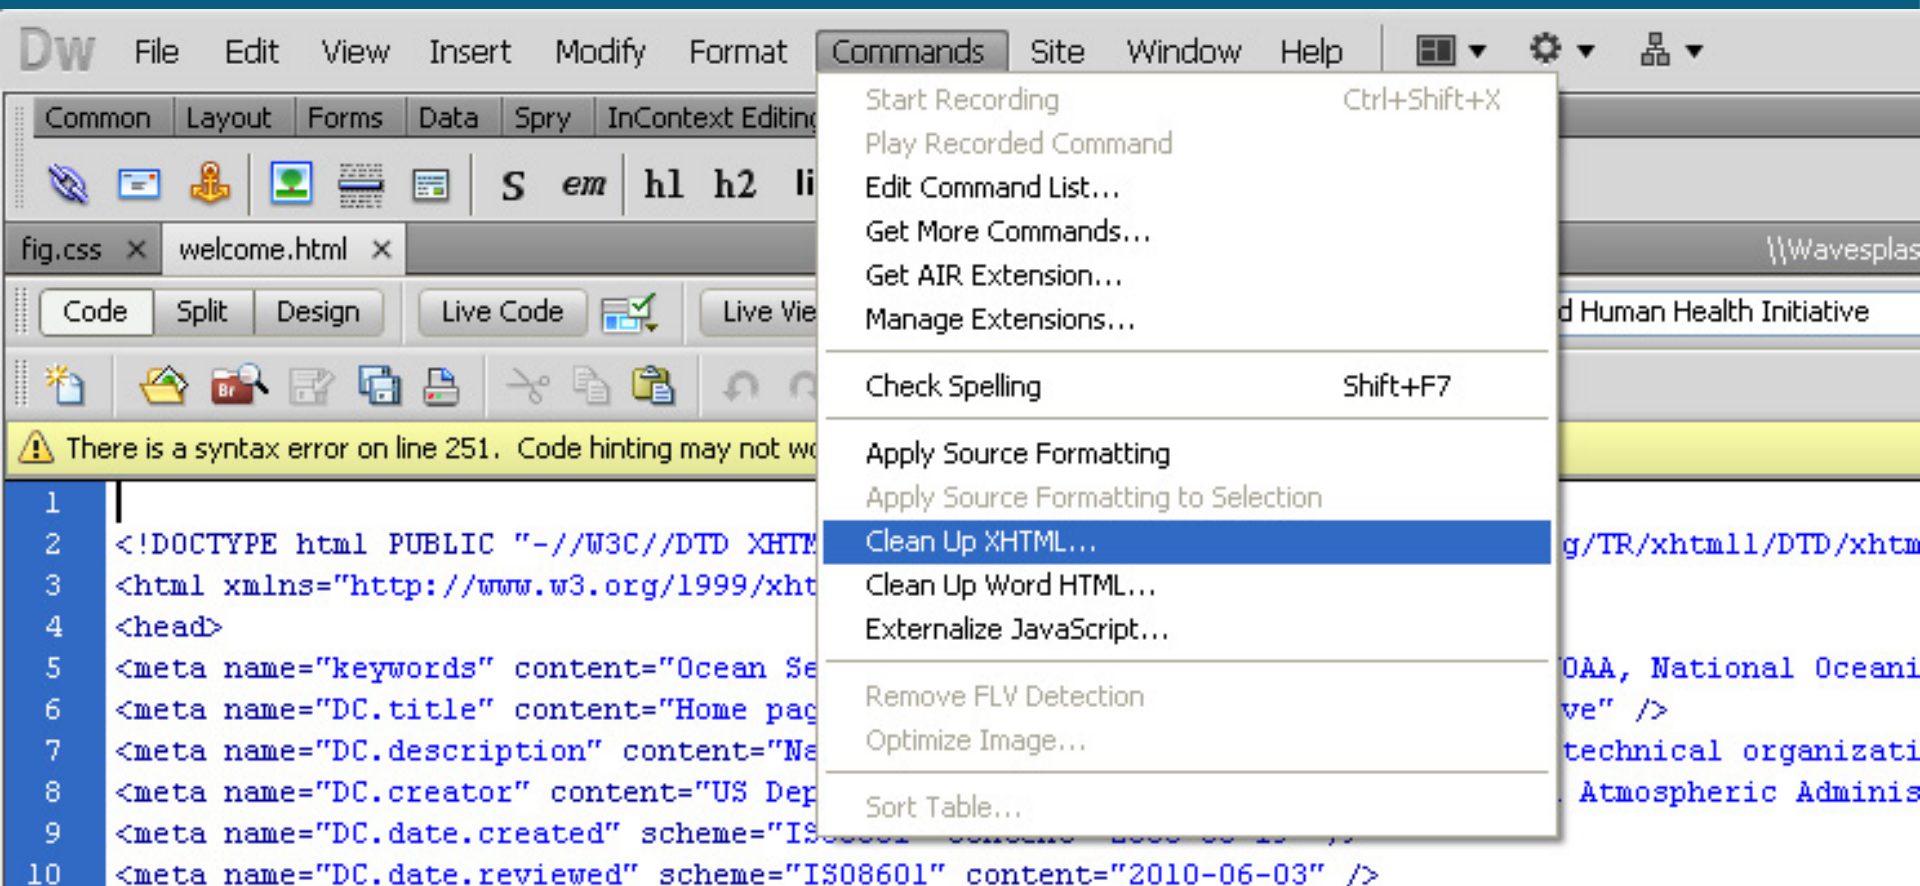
DW File Edit View Insert Modify Format Commands Site Window Help

Common Layout Forms Data Spry InContext Editing

S em h1 h2 li

fig.css × welcome.html ×

\\Wavesplas

Code Split Design Live Code Live Vie

d Human Health Initiative

There is a syntax error on line 251. Code hinting may not wo

Start Recording Ctrl+Shift+X
Play Recorded Command
Edit Command List...
Get More Commands...
Get AIR Extension...
Manage Extensions...

Check Spelling Shift+F7

Apply Source Formatting
Apply Source Formatting to Selection
Clean Up XHTML...
Clean Up Word HTML...
Externalize JavaScript...

Remove FLV Detection
Optimize Image...

Sort Table...

1
2 <!DOCTYPE html PUBLIC "-//W3C//DTD XHTM g/TR/xhtml1/DTD/xhtm
3 <html xmlns="http://www.w3.org/1999/xht
4 <head>
5 <meta name="keywords" content="Ocean Se OAA, National Oceani
6 <meta name="DC.title" content="Home pag ve" />
7 <meta name="DC.description" content="Ne technical organizati
8 <meta name="DC.creator" content="US Dep . Atmospheric Adminis
9 <meta name="DC.date.created" scheme="IS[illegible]
10 <meta name="DC.date.reviewed" scheme="ISO8601" content="2010-06-03" />